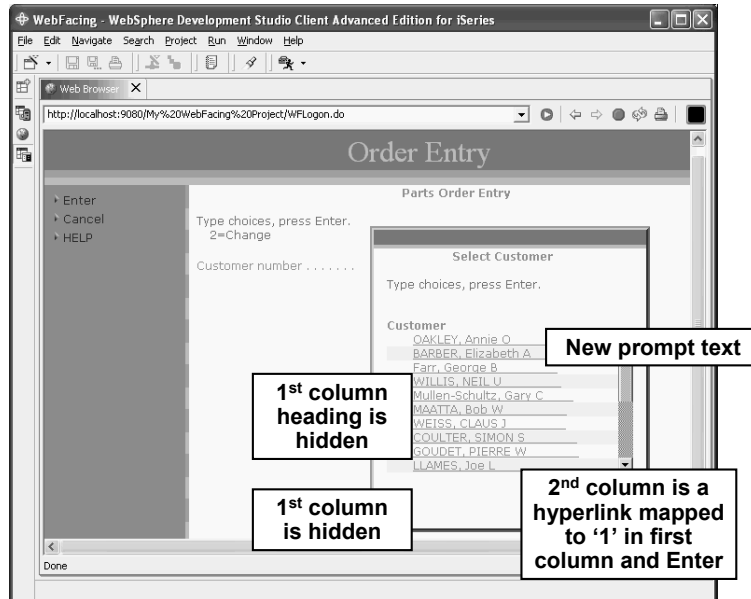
WebFacing - WebSphere Development Studio Client Advanced Edition for iSeries

File Edit Navigate Search Project Run Window Help

Web Browser

http://localhost:9080/My%20WebFacing%20Project/WFLogon.do

Order Entry

Enter
Cancel
HELP

Parts Order Entry

Type choices, press Enter.
2=Change

Customer number . . . . . . .

Select Customer

Type choices, press Enter.

Customer
OAKLEY, Annie O
BARBER, Elizabeth A
Farr, George B
WILLIS, NEIL U
Mullen-Schultz, Gary C
MAATTA, Bob W
WEISS, CLAUS J
COULTER, SIMON S
GOUDET, PIERRE W
LLAMES, Joe L

New prompt text

1$^{st}$ column heading is hidden

1$^{st}$ column is hidden

2$^{nd}$ column is a hyperlink mapped to '1' in first column and Enter

Done